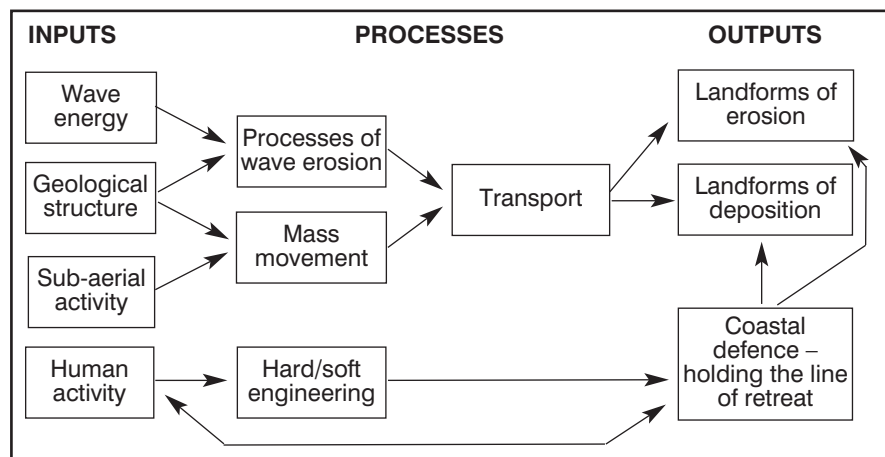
INPUTS

PROCESSES

OUTPUTS

Wave energy

Geological structure

Sub-aerial activity

Human activity

Processes of wave erosion

Mass movement

Hard/soft engineering

Transport

Landforms of erosion

Landforms of deposition

Coastal defence – holding the line of retreat